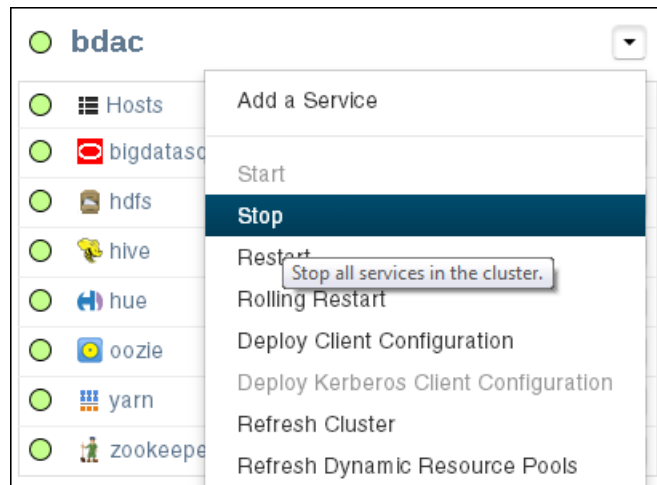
bdac

Hosts
bigdatasc
hdfs
hive
hue
oozie
yarn
zookeepe

Add a Service
Start
Stop
Restart
Stop all services in the cluster.
Rolling Restart
Deploy Client Configuration
Deploy Kerberos Client Configuration
Refresh Cluster
Refresh Dynamic Resource Pools